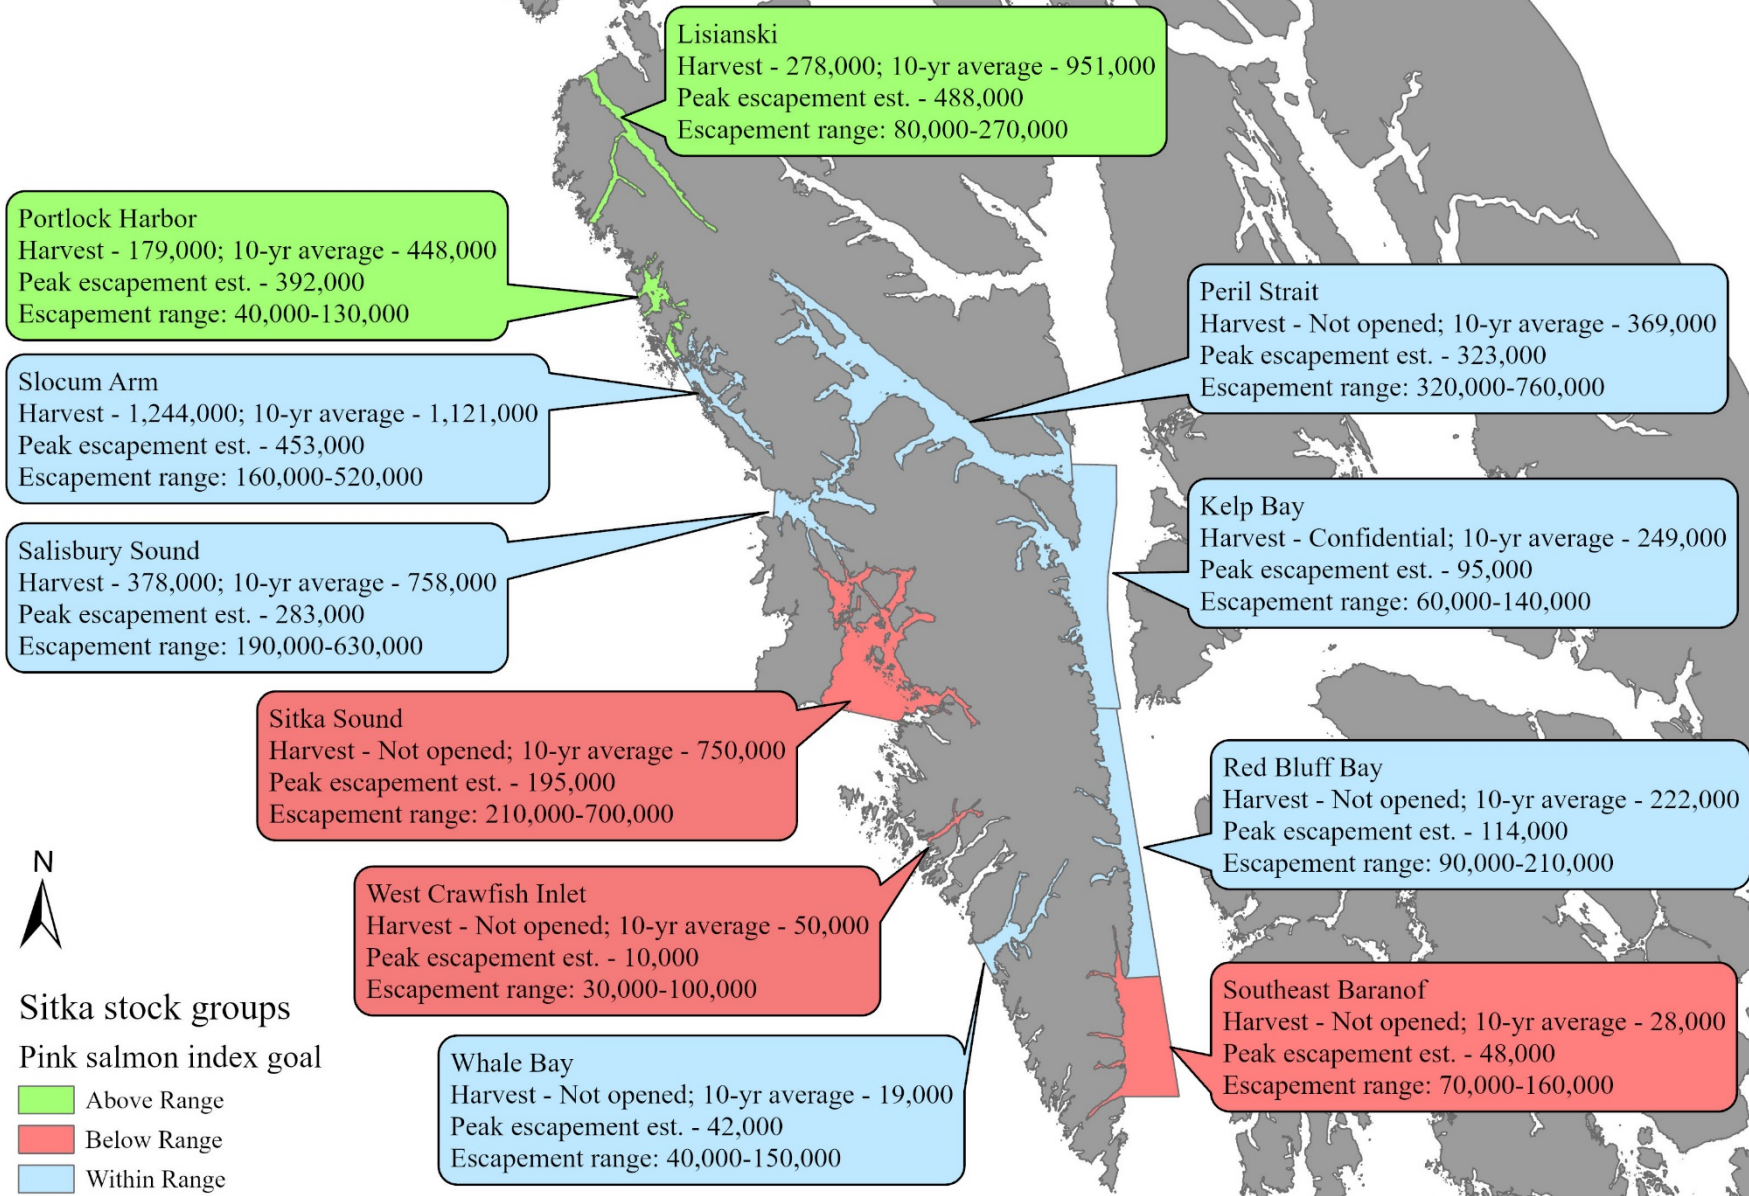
Lisianski
Harvest - 278,000; 10-yr average - 951,000
Peak escapement est. - 488,000
Escapement range: 80,000-270,000

Portlock Harbor
Harvest - 179,000; 10-yr average - 448,000
Peak escapement est. - 392,000
Escapement range: 40,000-130,000

Peril Strait
Harvest - Not opened; 10-yr average - 369,000
Peak escapement est. - 323,000
Escapement range: 320,000-760,000

Slocum Arm
Harvest - 1,244,000; 10-yr average - 1,121,000
Peak escapement est. - 453,000
Escapement range: 160,000-520,000

Kelp Bay
Harvest - Confidential; 10-yr average - 249,000
Peak escapement est. - 95,000
Escapement range: 60,000-140,000

Salisbury Sound
Harvest - 378,000; 10-yr average - 758,000
Peak escapement est. - 283,000
Escapement range: 190,000-630,000

Sitka Sound
Harvest - Not opened; 10-yr average - 750,000
Peak escapement est. - 195,000
Escapement range: 210,000-700,000

Red Bluff Bay
Harvest - Not opened; 10-yr average - 222,000
Peak escapement est. - 114,000
Escapement range: 90,000-210,000

N

West Crawfish Inlet
Harvest - Not opened; 10-yr average - 50,000
Peak escapement est. - 10,000
Escapement range: 30,000-100,000

Southeast Baranof
Harvest - Not opened; 10-yr average - 28,000
Peak escapement est. - 48,000
Escapement range: 70,000-160,000

Sitka stock groups
Pink salmon index goal
Above Range
Below Range
Within Range

Whale Bay
Harvest - Not opened; 10-yr average - 19,000
Peak escapement est. - 42,000
Escapement range: 40,000-150,000